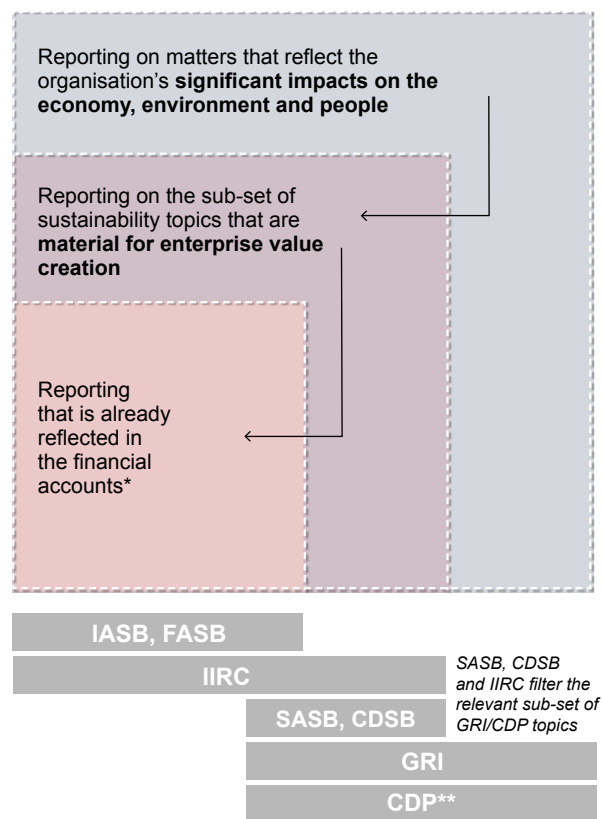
Reporting on matters that reflect the organisation's **significant impacts on the economy, environment and people**

Reporting on the sub-set of sustainability topics that are **material for enterprise value creation**

Reporting that is already reflected in the financial accounts*

IASB, FASB

IIRC

SASB, CDSB

GRI

CDP**

*SASB, CDSB and IIRC filter the relevant sub-set of GRI/CDP topics*